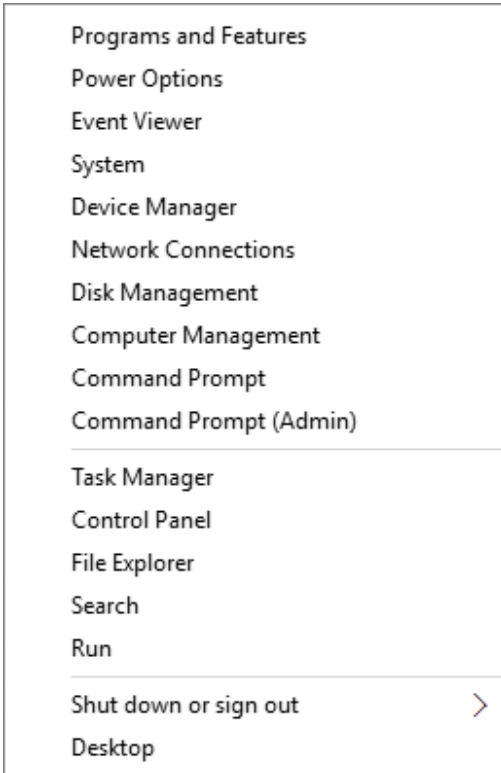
Programs and Features
Power Options
Event Viewer
System
Device Manager
Network Connections
Disk Management
Computer Management
Command Prompt
Command Prompt (Admin)

Task Manager
Control Panel
File Explorer
Search
Run

Shut down or sign out >
Desktop